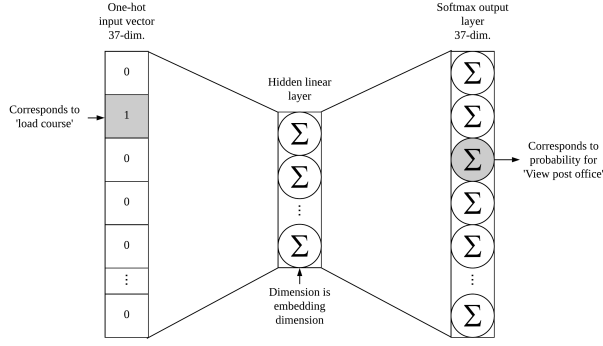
One-hot input vector 37-dim.

Corresponds to 'load course'

0

1

0

0

0

⋮

0

Hidden linear layer

$\Sigma$

$\Sigma$

⋮

$\Sigma$

Dimension is embedding dimension

Softmax output layer 37-dim.

$\Sigma$

$\Sigma$

$\Sigma$

$\Sigma$

$\Sigma$

⋮

$\Sigma$

Corresponds to probability for 'View post office'